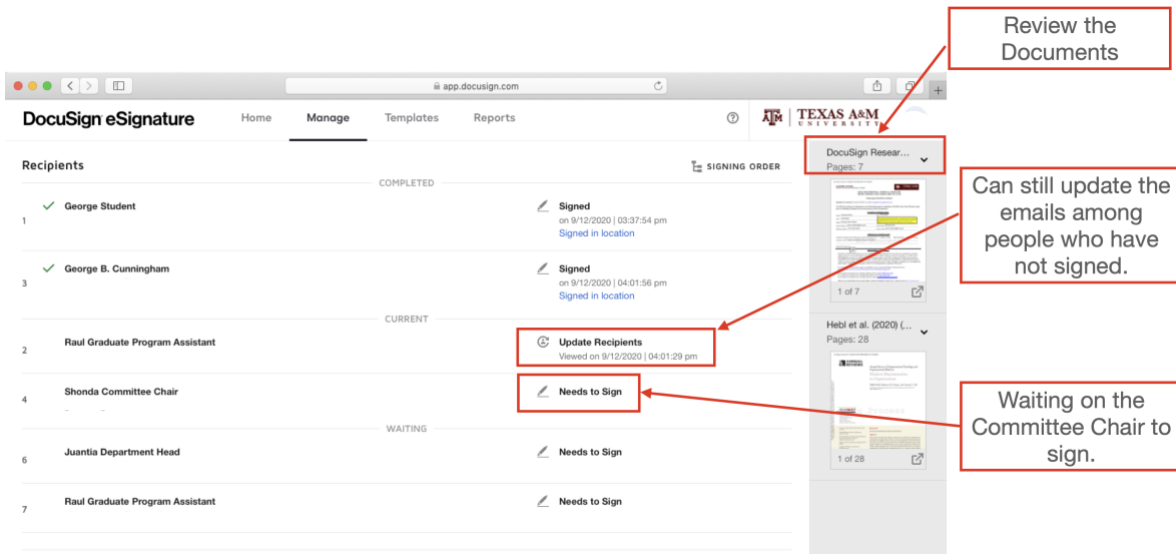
Review the Documents

app.docusign.com

DocuSign eSignature Home Manage Templates Reports

TEXAS A&M UNIVERSITY

Recipients

SIGNING ORDER

COMPLETED

1 George Student

Signed
on 9/12/2020 | 03:37:54 pm
Signed in location

3 George B. Cunningham

Signed
on 9/12/2020 | 04:01:56 pm
Signed in location

CURRENT

2 Raul Graduate Program Assistant

Update Recipients
Viewed on 9/12/2020 | 04:01:29 pm

4 Shonda Committee Chair

Needs to Sign

WAITING

6 Juantia Department Head

Needs to Sign

7 Raul Graduate Program Assistant

Needs to Sign

DocuSign Resear...
Pages: 7

1 of 7

Hebl et al. (2020) (...
Pages: 28

1 of 28

Can still update the emails among people who have not signed.

Waiting on the Committee Chair to sign.